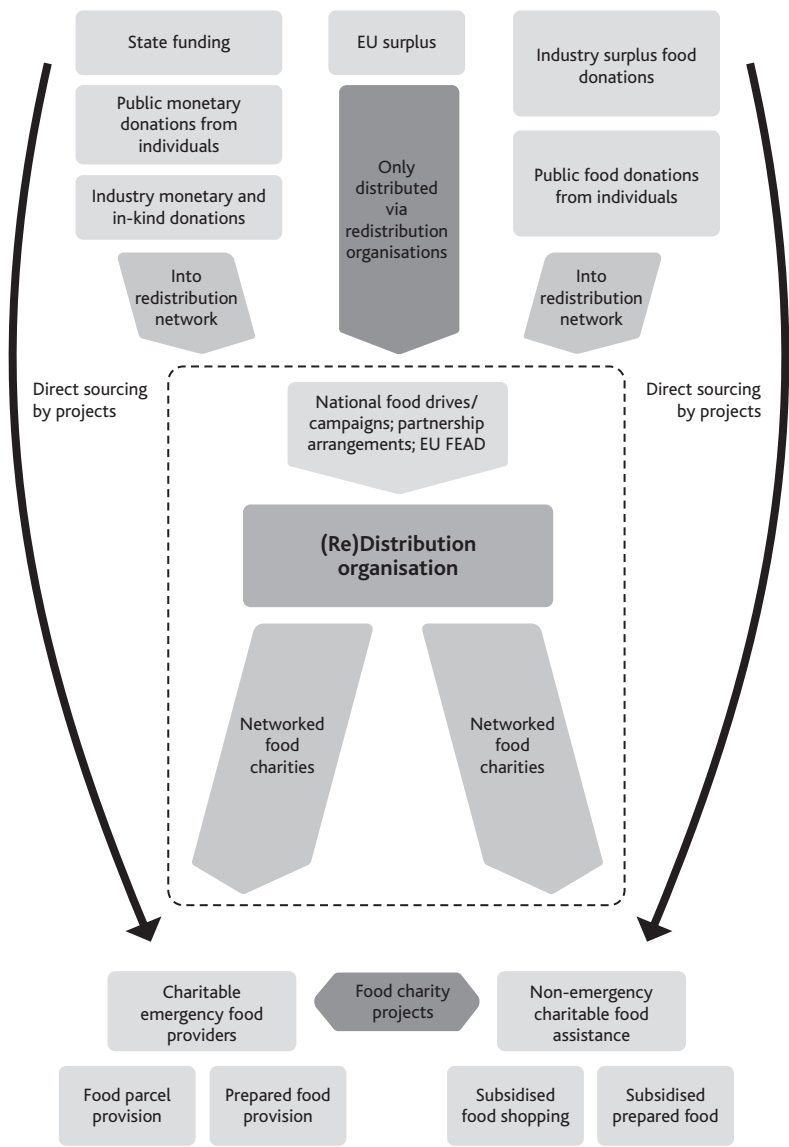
State funding

EU surplus

Industry surplus food donations

Public monetary donations from individuals

Only distributed via redistribution organisations

Public food donations from individuals

Industry monetary and in-kind donations

Into redistribution network

Into redistribution network

Direct sourcing by projects

Direct sourcing by projects

National food drives/ campaigns; partnership arrangements; EU FEAD

(Re)Distribution organisation

Networked food charities

Networked food charities

Charitable emergency food providers

Food charity projects

Non-emergency charitable food assistance

Food parcel provision

Prepared food provision

Subsidised food shopping

Subsidised prepared food